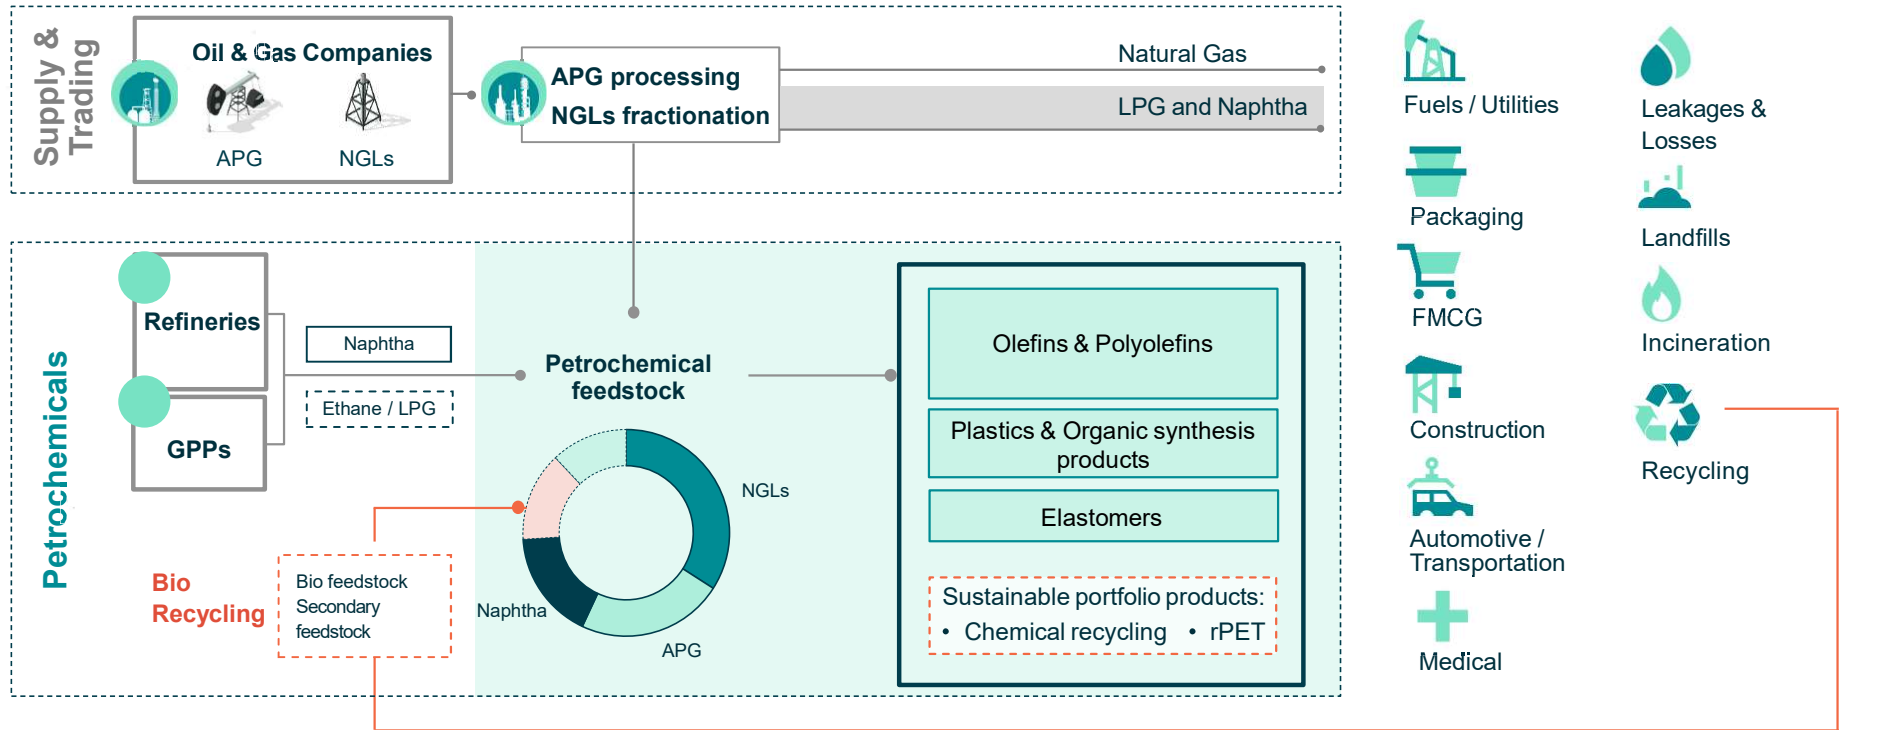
Supply & Trading

Oil & Gas Companies

APG

NGLs

APG processing

NGLs fractionation

Natural Gas

LPG and Naphtha

Petrochemicals

Refineries

GPPs

Naphtha

Ethane / LPG

Petrochemical feedstock

NGLs

Naphtha

APG

Bio

Recycling

Bio feedstock

Secondary feedstock

Olefins & Polyolefins

Plastics & Organic synthesis products

Elastomers

Sustainable portfolio products:

• Chemical recycling • rPET

Fuels / Utilities

Packaging

FMCG

Construction

Automotive / Transportation

Medical

Leakages & Losses

Landfills

Incineration

Recycling